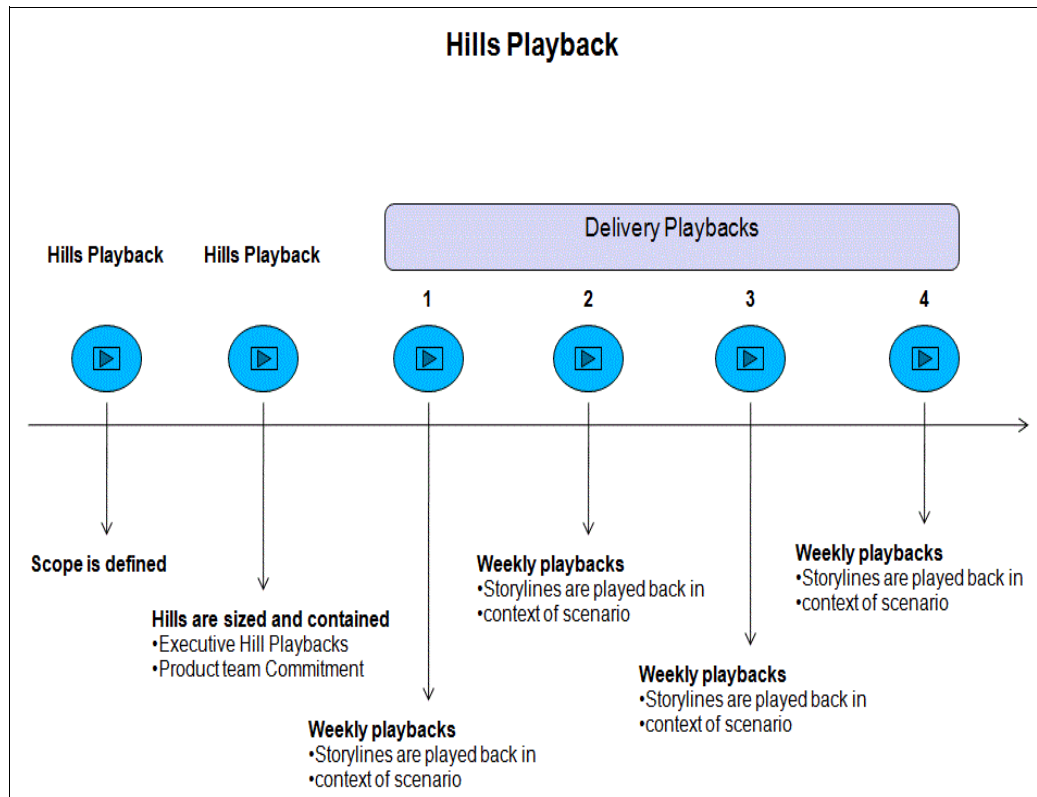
Hills Playback

Delivery Playbacks

Hills Playback

Hills Playback

1

2

3

4

Scope is defined

Hills are sized and contained
•Executive Hill Playbacks
•Product team Commitment

Weekly playbacks
•Storylines are played back in
•context of scenario

Weekly playbacks
•Storylines are played back in
•context of scenario

Weekly playbacks
•Storylines are played back in
•context of scenario

Weekly playbacks
•Storylines are played back in
•context of scenario